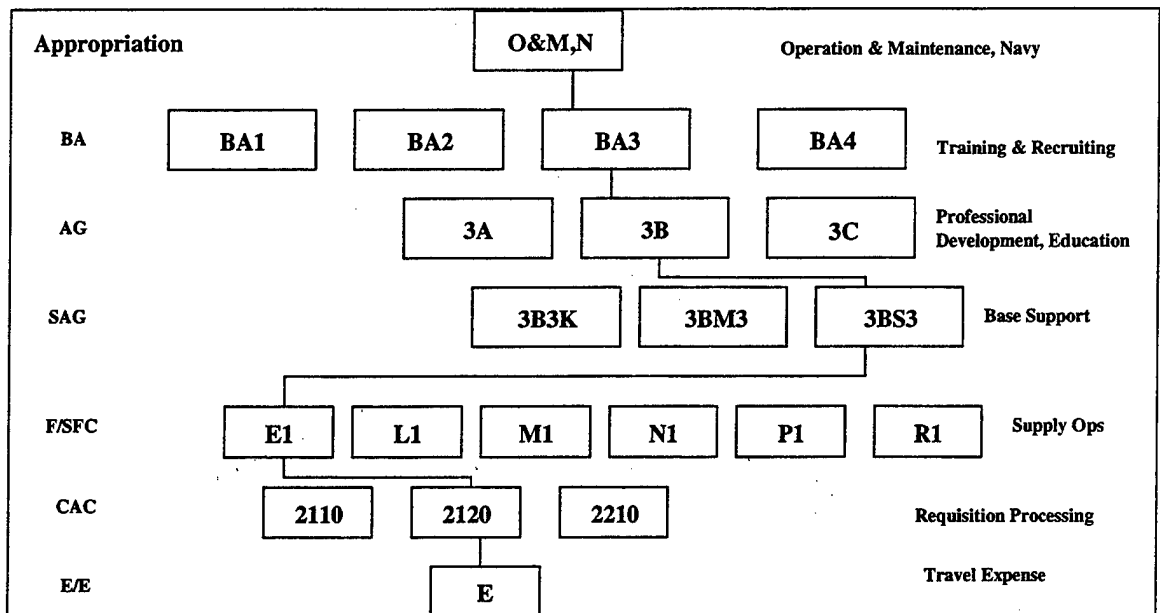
Appropriation

O&M,N

Operation & Maintenance, Navy

BA

BA1

BA2

BA3

BA4

Training & Recruiting

AG

3A

3B

3C

Professional Development, Education

SAG

3B3K

3BM3

3BS3

Base Support

F/SFC

E1

L1

M1

N1

P1

R1

Supply Ops

CAC

2110

2120

2210

Requisition Processing

E/E

E

Travel Expense